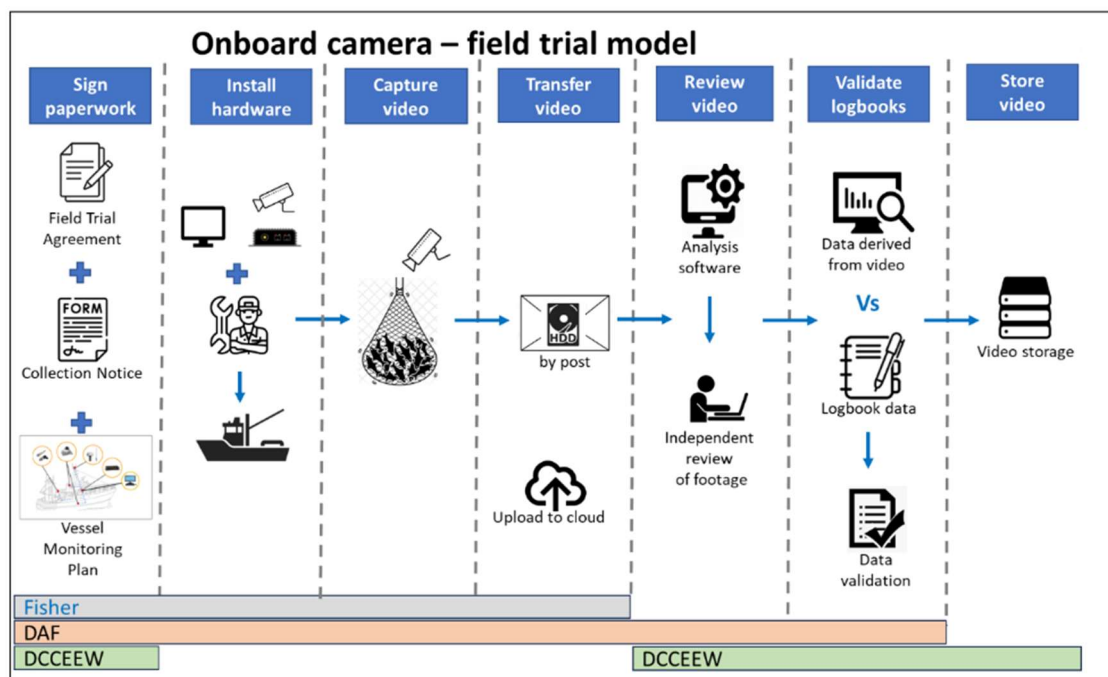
Onboard camera – field trial model

Sign paperwork

Field Trial Agreement

FORM

Collection Notice

Vessel Monitoring Plan

Install hardware

Capture video

Transfer video

HDD

by post

Upload to cloud

Review video

Analysis software

Independent review of footage

Validate logbooks

Data derived from video

Vs

Logbook data

Data validation

Store video

Video storage

Fisher

DAF

DCCEEW

DCCEEW